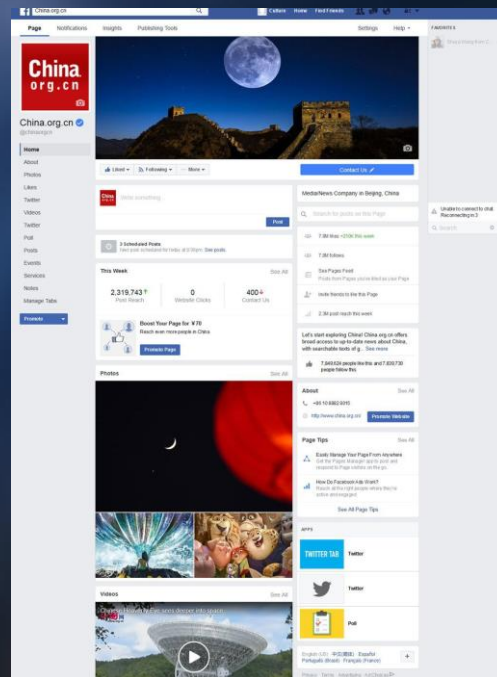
China.org.cn
Culture Home Find Friends

Page Notifications Insights Publishing Tools Settings Help

FAVORITES

China
org.cn

China.org.cn
@chinaorgcn

Home
About
Photos
Likes
Twitter
Videos
Twitter
Poll
Posts
Events
Services
Notes
Manage Tabs

Promote

Liked Following More
Contact Us

Write something...
Post

2 Scheduled Posts
Next post scheduled for today at 8:30pm. See posts.

This Week See All
2,319,743 Post Reach
0 Website Clicks
400 Contact Us

Boost Your Page for ¥70
Reach even more people in China
Promote Page

Photos See All

Videos See All

Media/News Company in Beijing, China

Search for posts on this Page

7.9M likes +2106 this week
7.9M follows
See Pages Feed
Invite friends to like this Page
2.3M post reach this week

Let's start exploring China! China.org.cn offers broad access to up-to-date news about China, with searchable texts of g... See more

7,849,624 people like this and 7,830,730 people follow this

About See All
+86 10 8882 8315
http://www.china.org.cn
Promote Website

Page Tips See All
Easily Manage Your Page From Anywhere
How Do Facebook Ads Work?
See All Page Tips

APPS
TWITTER TAB Twitter
Twitter
Poll

English (US) · 中文(简体) · Español · Português (Brasil) · Français (France)

Privacy · Terms · Advertising · AdChoices

Unable to connect to chat. Reconnecting in 3

Search